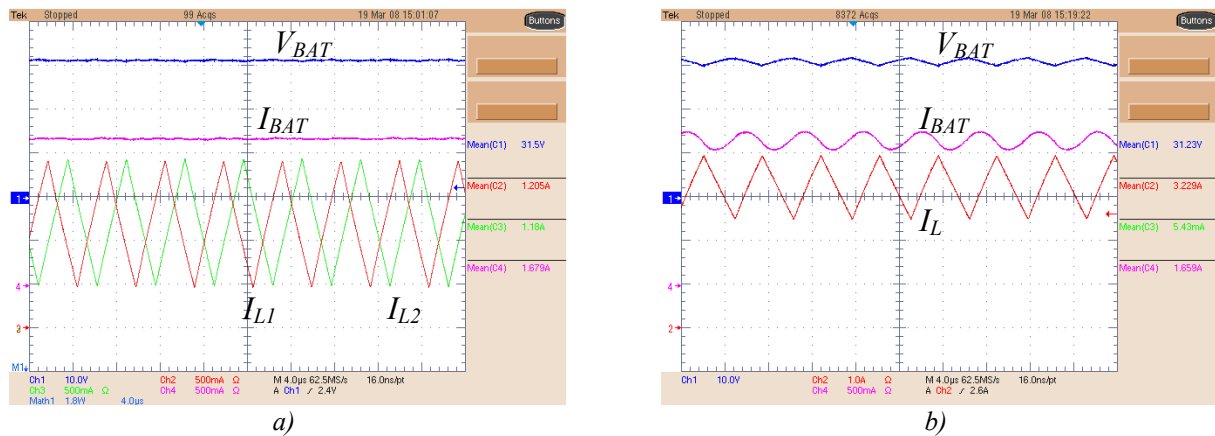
Tek Stopped 99 Acqs 19 Mar 08 15:01:07 Buttons

$V_{BAT}$

$I_{BAT}$

Mean(C1) 31.5V

1

Mean(C2) 1.205A

Mean(C3) 1.18A

Mean(C4) 1.679A

4

2

$I_{L1}$ $I_{L2}$

M1

Ch1 10.0V Ch2 500mA Ω M 4.0μs 62.5MS/s 16.0ns/pt
Ch3 500mA Ω Ch4 500mA Ω A Ch1 ⁄ 2.4V
Math1 1.8W 4.0μs

a)

Tek Stopped 8372 Acqs 19 Mar 08 15:19:22 Buttons

$V_{BAT}$

$I_{BAT}$

Mean(C1) 31.23V

1

Mean(C2) 3.229A

$I_L$

Mean(C3) 5.43mA

Mean(C4) 1.659A

4

2

Ch1 10.0V Ch2 1.0A Ω M 4.0μs 62.5MS/s 16.0ns/pt
Ch4 500mA Ω A Ch2 ⁄ 2.6A

b)